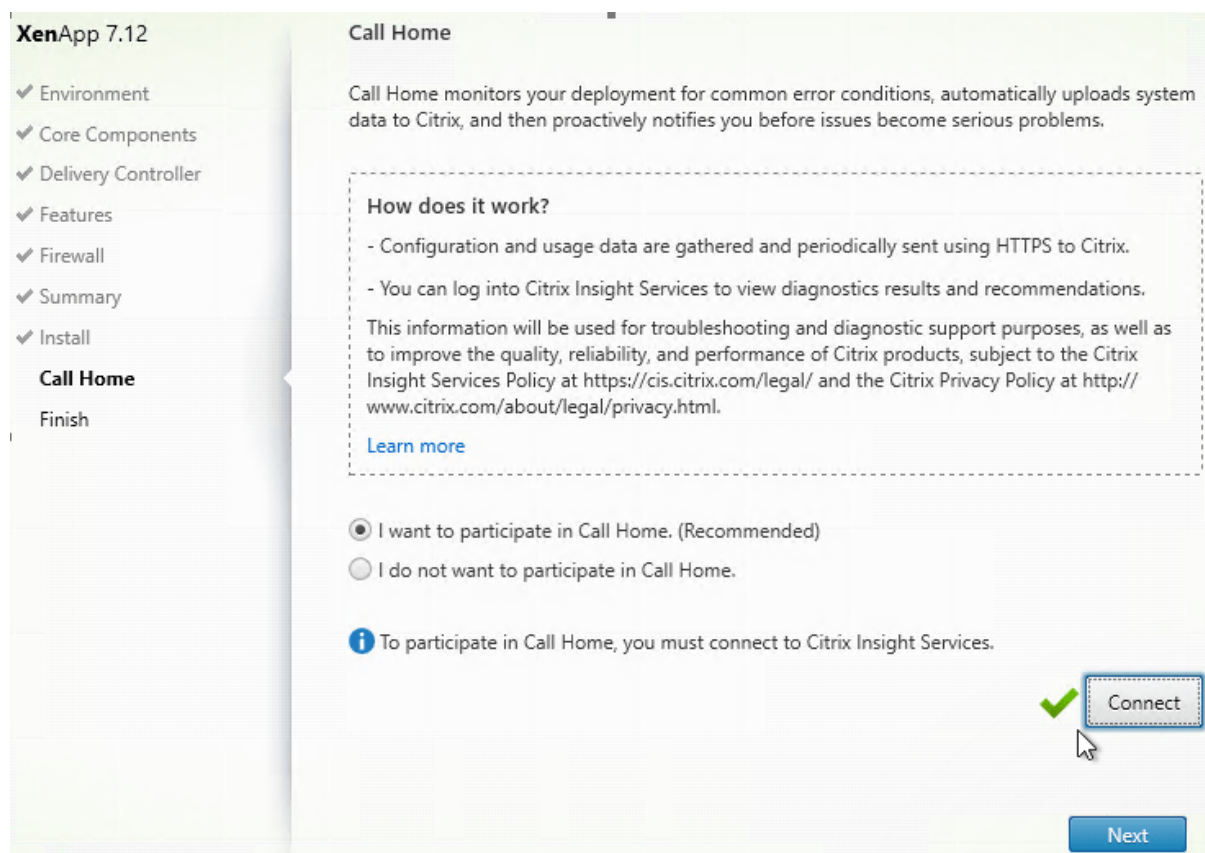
XenApp 7.12

✔ Environment
✔ Core Components
✔ Delivery Controller
✔ Features
✔ Firewall
✔ Summary
✔ Install
Call Home
Finish

Call Home

Call Home monitors your deployment for common error conditions, automatically uploads system data to Citrix, and then proactively notifies you before issues become serious problems.

How does it work?

- Configuration and usage data are gathered and periodically sent using HTTPS to Citrix.

- You can log into Citrix Insight Services to view diagnostics results and recommendations.

This information will be used for troubleshooting and diagnostic support purposes, as well as to improve the quality, reliability, and performance of Citrix products, subject to the Citrix Insight Services Policy at https://cis.citrix.com/legal/ and the Citrix Privacy Policy at http://www.citrix.com/about/legal/privacy.html.

Learn more

I want to participate in Call Home. (Recommended)

I do not want to participate in Call Home.

To participate in Call Home, you must connect to Citrix Insight Services.

Connect

Next